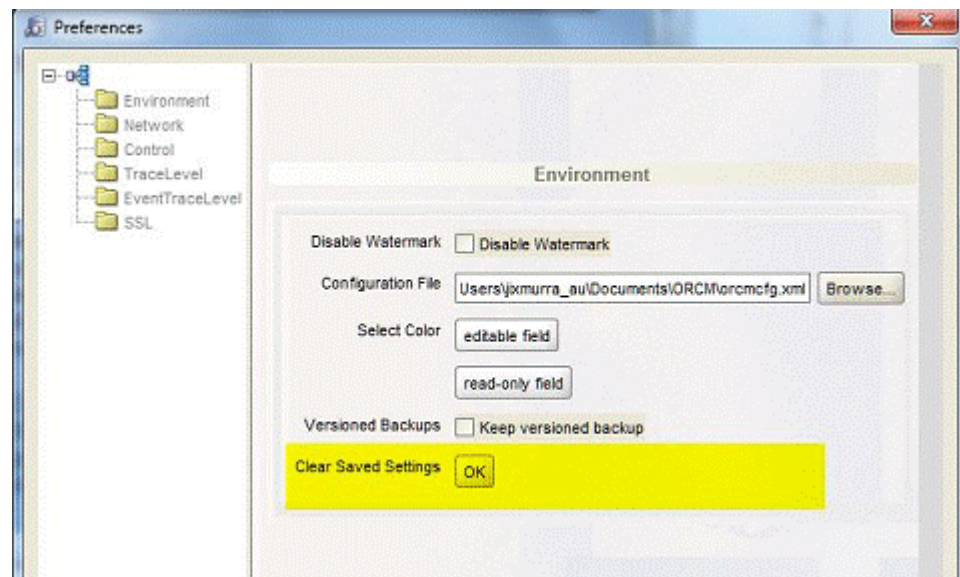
Preferences

Environment
Network
Control
TraceLevel
EventTraceLevel
SSL

Environment

Disable Watermark
Disable Watermark

Configuration File
Users\jxmurra_au\Documents\ORCM\orcmcfg.xml
Browse...

Select Color
editable field

read-only field

Versioned Backups
Keep versioned backup

Clear Saved Settings
OK